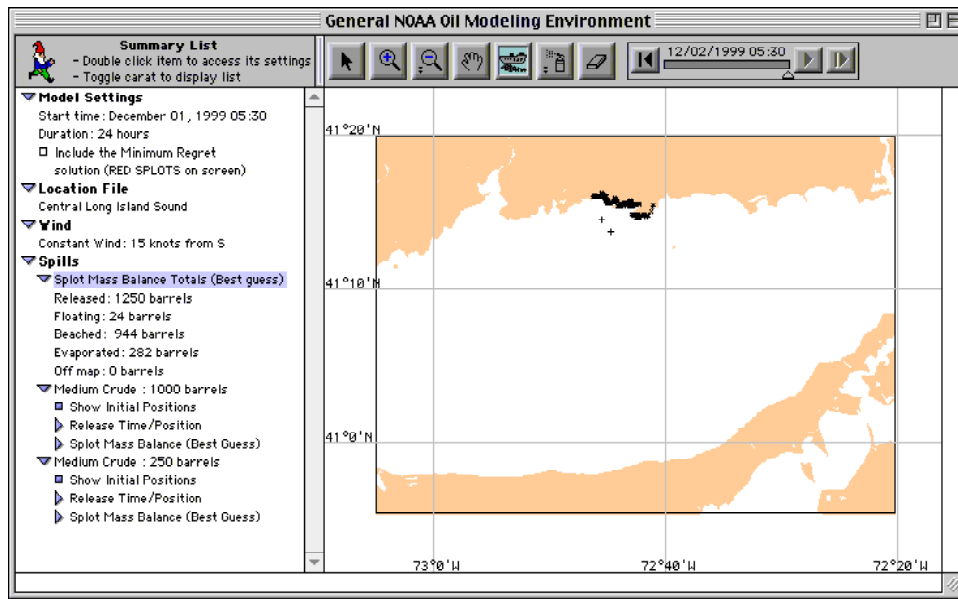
General NOAA Oil Modeling Environment

Summary List
- Double click item to access its settings
- Toggle carat to display list

12/02/1999 05:30

Model Settings
Start time: December 01, 1999 05:30
Duration: 24 hours
Include the Minimum Regret solution (RED SPLOTS on screen)
Location File
Central Long Island Sound
Wind
Constant Wind: 15 knots from S
Spills
Splot Mass Balance Totals (Best guess)
Released: 1250 barrels
Floating: 24 barrels
Beached: 944 barrels
Evaporated: 282 barrels
Off map: 0 barrels
Medium Crude : 1000 barrels
Show Initial Positions
Release Time/Position
Splot Mass Balance (Best Guess)
Medium Crude : 250 barrels
Show Initial Positions
Release Time/Position
Splot Mass Balance (Best Guess)

41°20'N
41°10'N
41°0'N
73°0'W
72°40'W
72°20'W